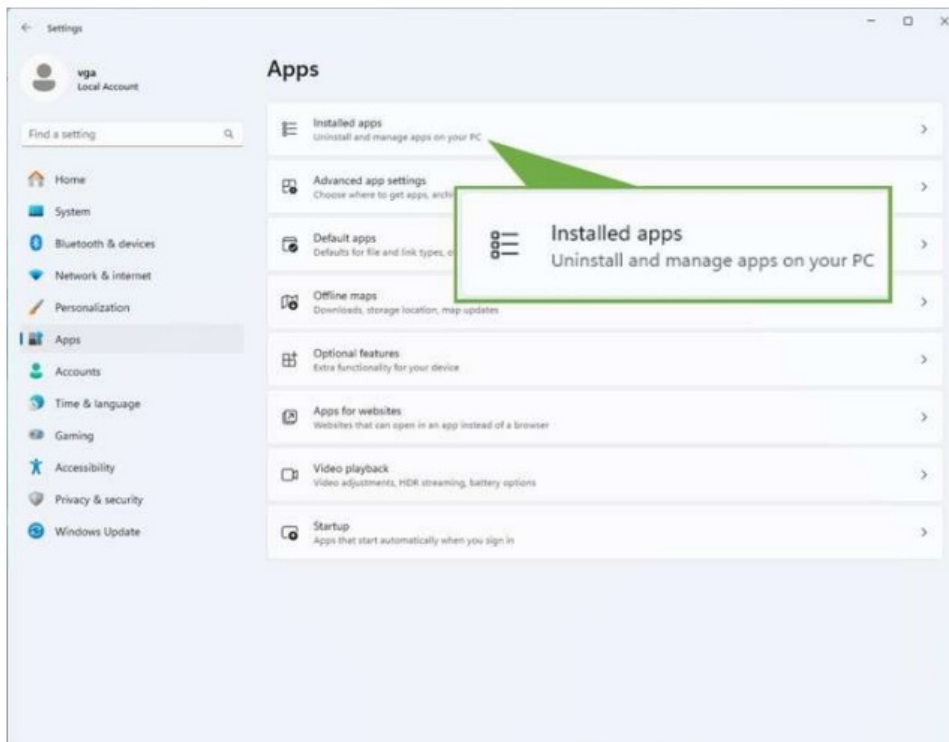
Settings

vga
Local Account

Find a setting

Home
System
Bluetooth & devices
Network & internet
Personalization
Apps
Accounts
Time & language
Gaming
Accessibility
Privacy & security
Windows Update

Apps

Installed apps
Uninstall and manage apps on your PC

Advanced app settings
Choose where to get apps, archi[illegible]

Default apps
Defaults for file and link types, o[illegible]

Installed apps
Uninstall and manage apps on your PC

Offline maps
Downloads, storage location, map updates

Optional features
Extra functionality for your device

Apps for websites
Websites that can open in an app instead of a browser

Video playback
Video adjustments, HDR streaming, battery options

Startup
Apps that start automatically when you sign in